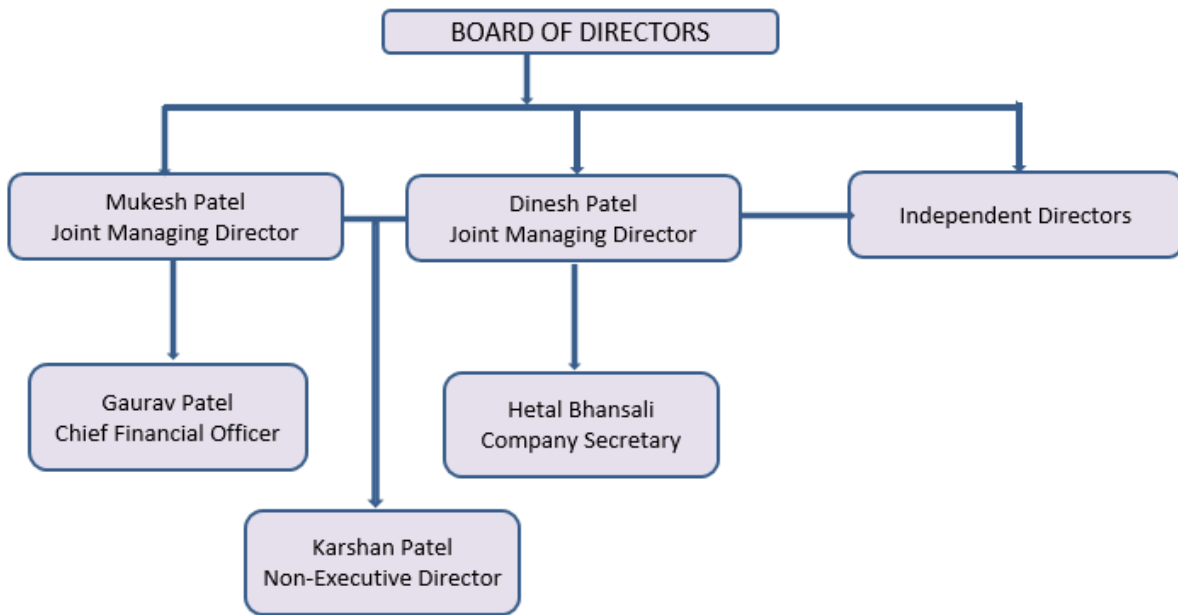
BOARD OF DIRECTORS

Mukesh Patel
Joint Managing Director

Dinesh Patel
Joint Managing Director

Independent Directors

Gaurav Patel
Chief Financial Officer

Hetal Bhansali
Company Secretary

Karshan Patel
Non-Executive Director